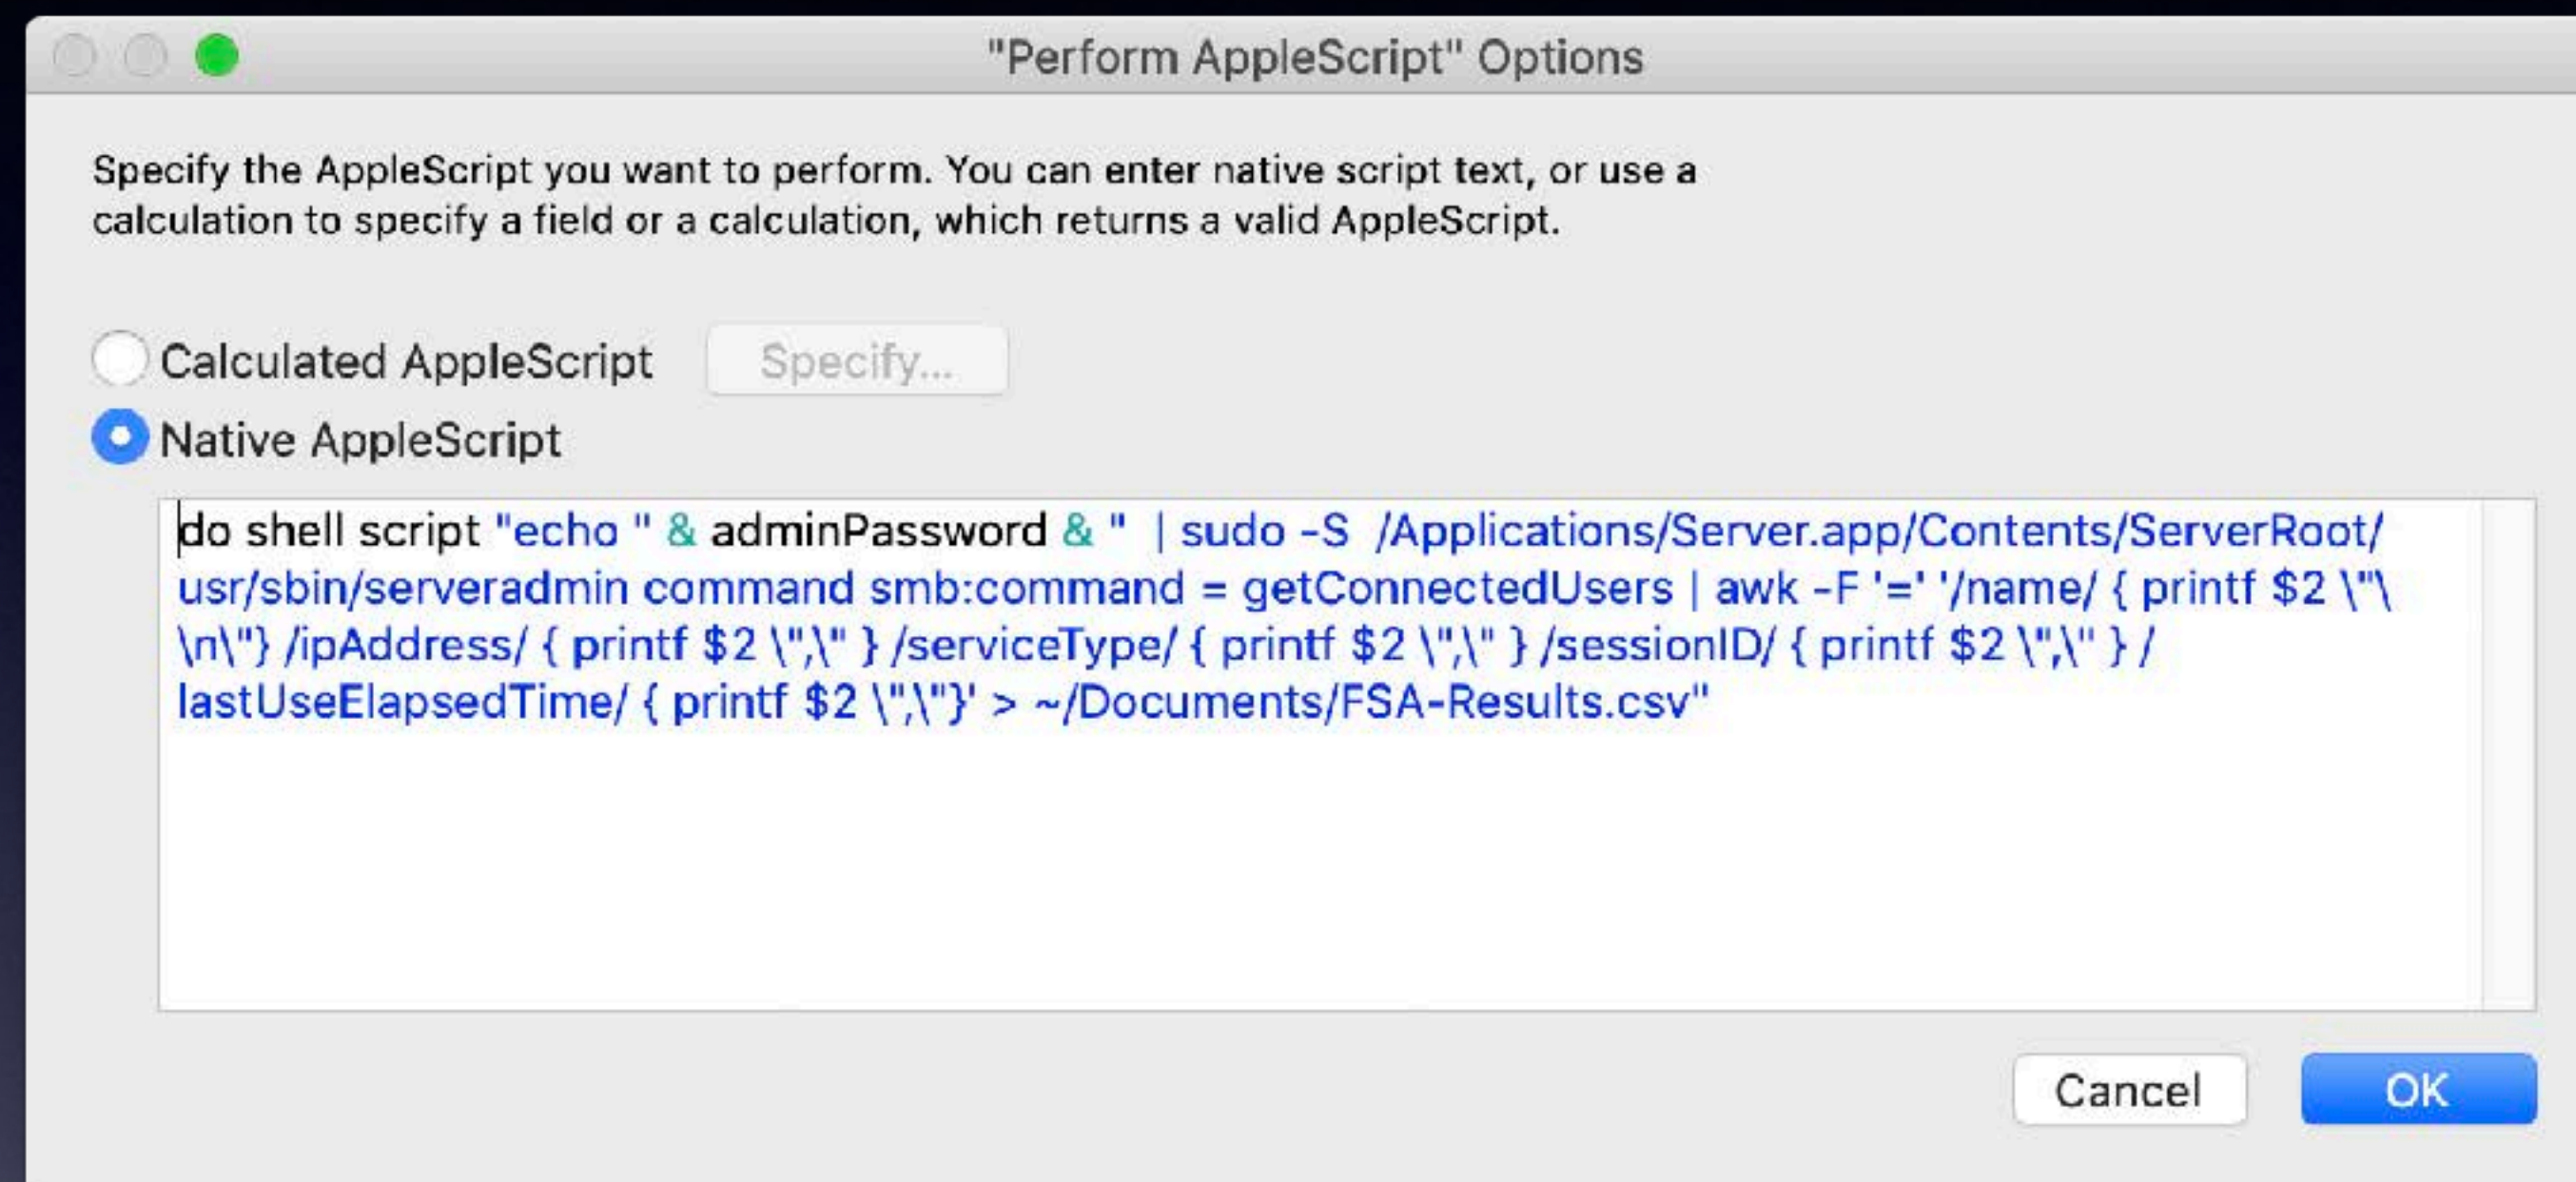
"Perform AppleScript" Options

Specify the AppleScript you want to perform. You can enter native script text, or use a calculation to specify a field or a calculation, which returns a valid AppleScript.

Calculated AppleScript

Specify...

Native AppleScript

do shell script "echo " & adminPassword & "  | sudo -S  /Applications/Server.app/Contents/ServerRoot/usr/sbin/serveradmin command smb:command = getConnectedUsers | awk -F '=' '/name/ { printf $2 \"\\n\"} /ipAddress/ { printf $2 \",\" } /serviceType/ { printf $2 \",\" } /sessionID/ { printf $2 \",\" } /lastUseElapsedTime/ { printf $2 \",\"}' > ~/Documents/FSA-Results.csv"

Cancel

OK